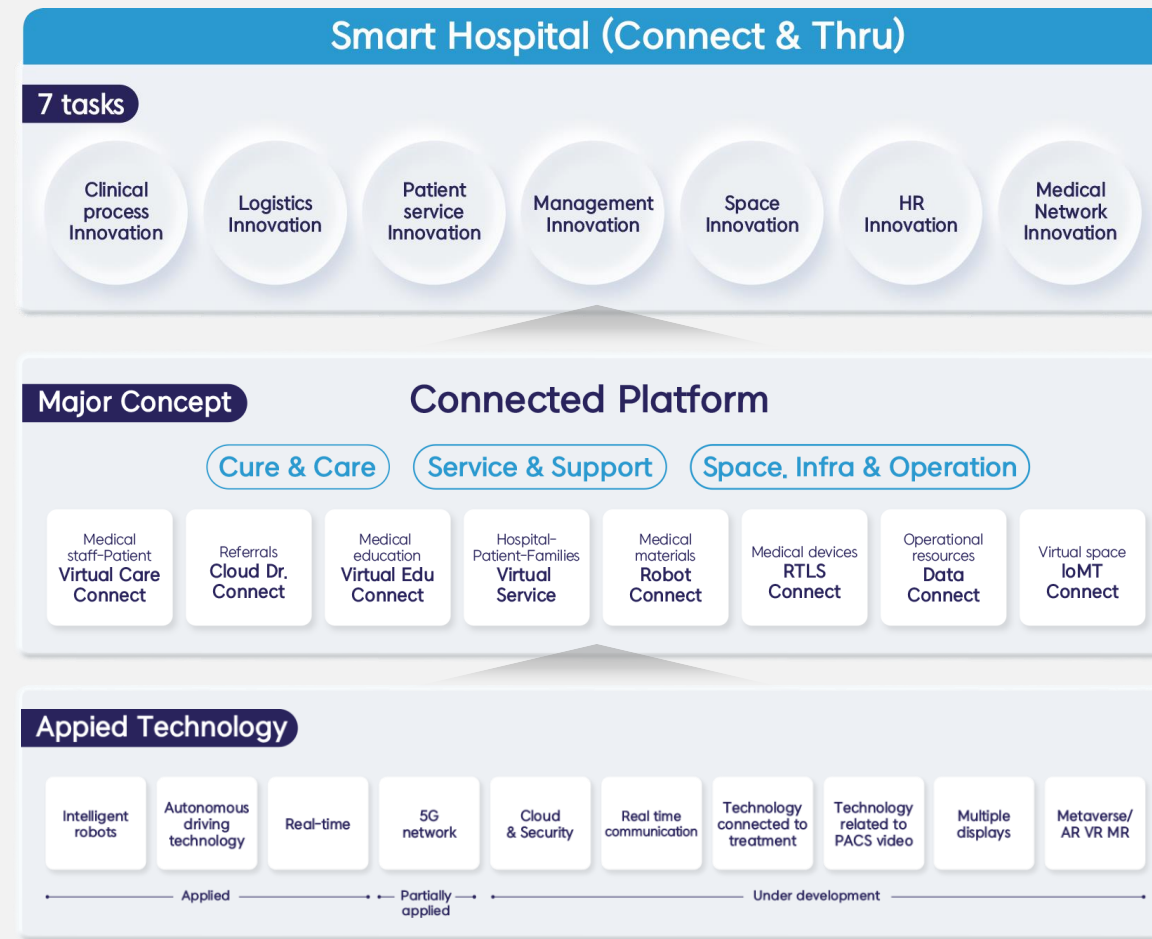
Smart Hospital (Connect & Thru)

7 tasks

Clinical process Innovation

Logistics Innovation

Patient service Innovation

Management Innovation

Space Innovation

HR Innovation

Medical Network Innovation

Major Concept

Connected Platform

Cure & Care

Service & Support

Space, Infra & Operation

Medical staff-Patient Virtual Care Connect

Referrals Cloud Dr. Connect

Medical education Virtual Edu Connect

Hospital-Patient-Families Virtual Service

Medical materials Robot Connect

Medical devices RTLS Connect

Operational resources Data Connect

Virtual space IoMT Connect

Appied Technology

Intelligent robots

Autonomous driving technology

Real-time

5G network

Cloud & Security

Real time communication

Technology connected to treatment

Technology related to PACS video

Multiple displays

Metaverse/ AR VR MR

Applied

Partially applied

Under development